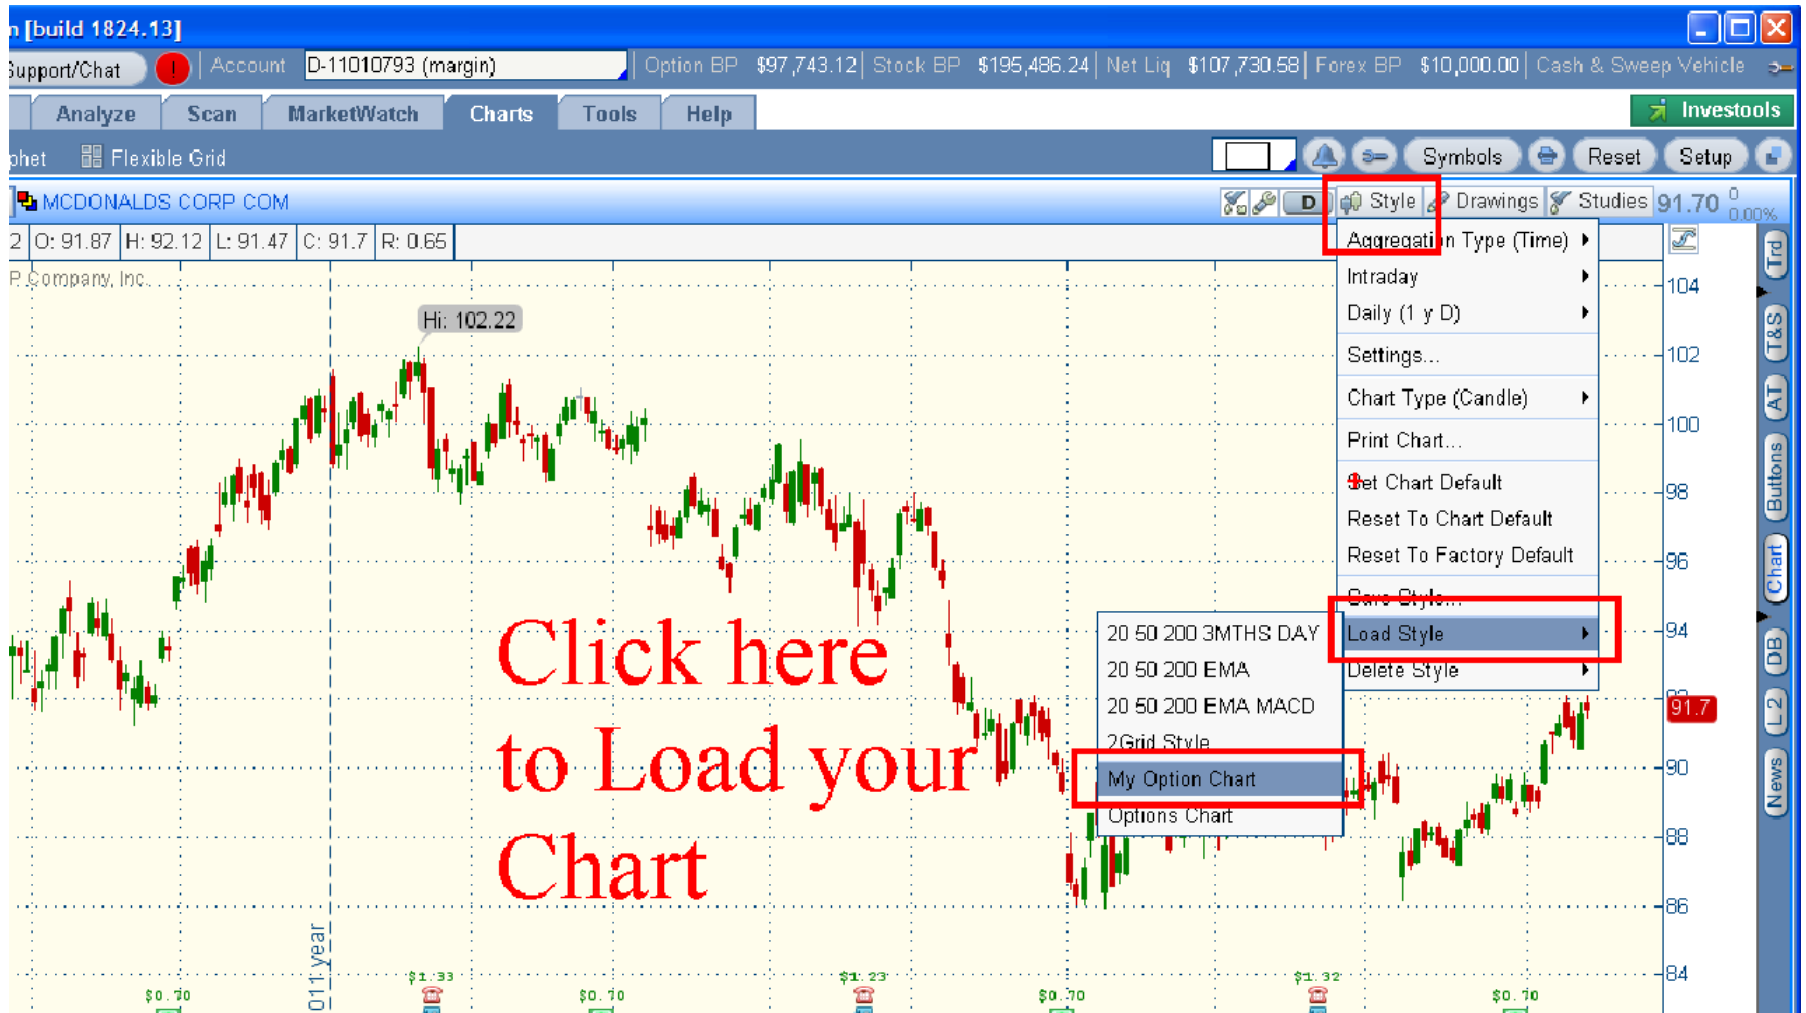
n [build 1824.13]

Support/Chat | Account D-11010793 (margin) | Option BP $97,743.12 | Stock BP $195,486.24 | Net Liq $107,730.58 | Forex BP $10,000.00 | Cash & Sweep Vehicle

Analyze Scan MarketWatch Charts Tools Help Investools

phet Flexible Grid Symbols Reset Setup

MCDONALDS CORP COM D Style Drawings Studies 91.70 0 0.00%

2 O: 91.87 H: 92.12 L: 91.47 C: 91.7 R: 0.65

P Company, Inc.

Hi: 102.22

Aggregation Type (Time)
Intraday
Daily (1 y D)
Settings...
Chart Type (Candle)
Print Chart...
Set Chart Default
Reset To Chart Default
Reset To Factory Default
Save Style...
Load Style
Delete Style

20 50 200 3MTHS DAY
20 50 200 EMA
20 50 200 EMA MACD
2Grid Style
My Option Chart
Options Chart

Click here to Load your Chart

104
102
100
98
96
94
92
91.7
90
88
86
84

Trd T&S AT Buttons Chart DB L2 News

011 year

$0.70 $1.33 $0.70 $1.23 $0.70 $1.32 $0.70